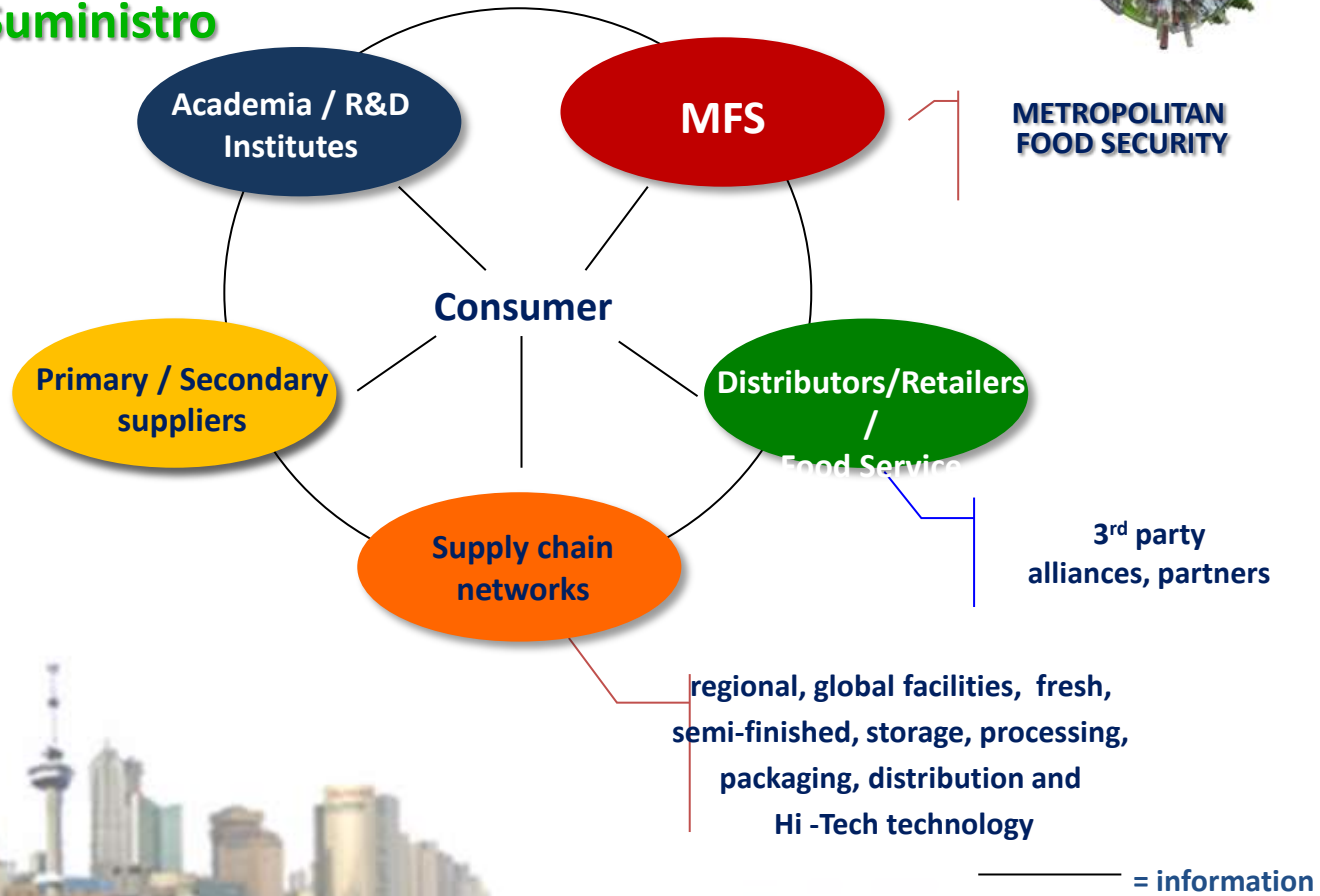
Suministro

Academia / R&D Institutes

MFS

METROPOLITAN FOOD SECURITY

Consumer

Primary / Secondary suppliers

Distributors/Retailers / Food Service

3rd party alliances, partners

Supply chain networks

regional, global facilities, fresh, semi-finished, storage, processing, packaging, distribution and Hi -Tech technology

= information